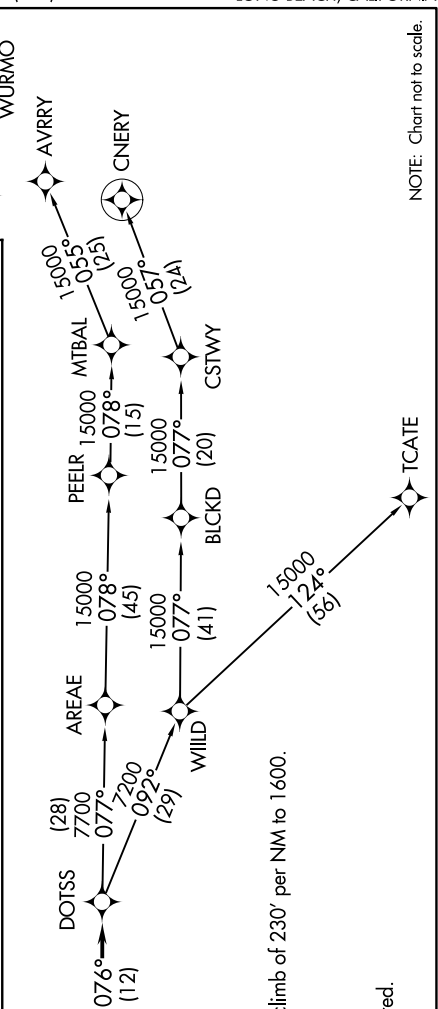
WURMO

AVRRY

CNERY

NOTE: Chart not to scale.

15000
055°
(25)

15000
057°
(24)

MTBAL

CSTWY

PEELR 15000
078°
(15)

15000
077°
(20)

TCATE

15000
078°
(45)

BLCKD

15000
077°
(41)

15000
124°
(56)

AREAE

WIILD

(28)
7700
077°

7200
092°
(29)

DOTSS

076°
(12)

climb of 230′ per NM to 1600.

red.